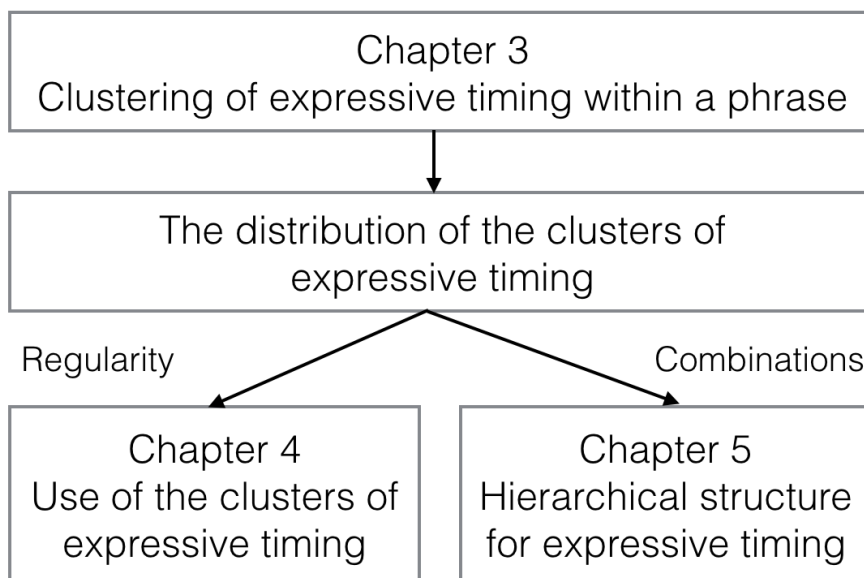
Chapter 3
Clustering of expressive timing within a phrase

The distribution of the clusters of expressive timing

Regularity

Combinations

Chapter 4
Use of the clusters of expressive timing

Chapter 5
Hierarchical structure for expressive timing